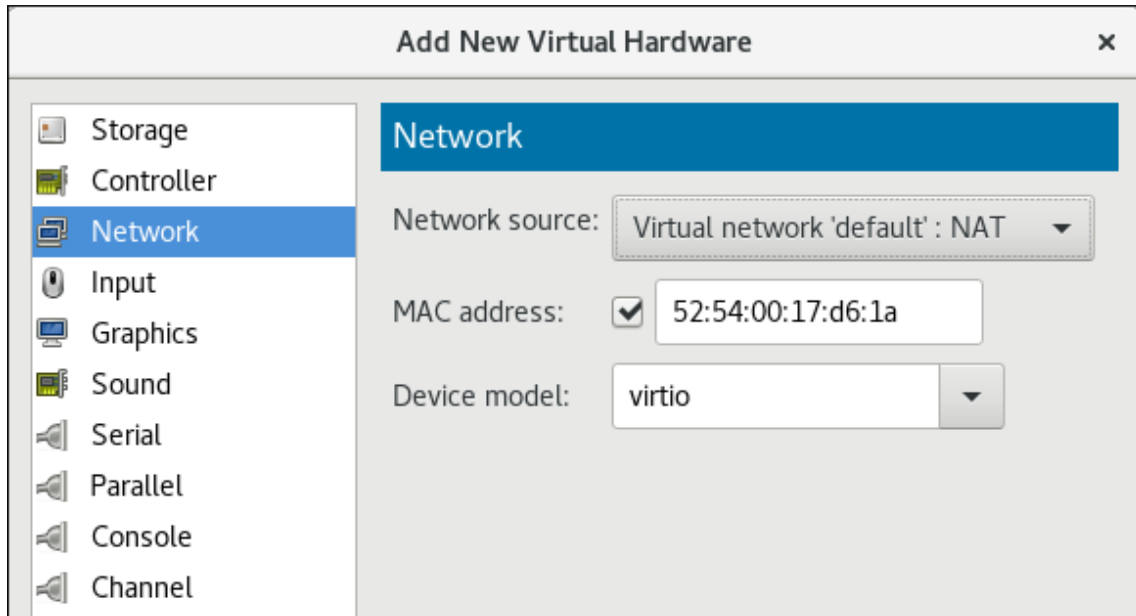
Add New Virtual Hardware ×

Storage
Controller
Network
Input
Graphics
Sound
Serial
Parallel
Console
Channel

Network

Network source: Virtual network 'default' : NAT

MAC address: 52:54:00:17:d6:1a

Device model: virtio